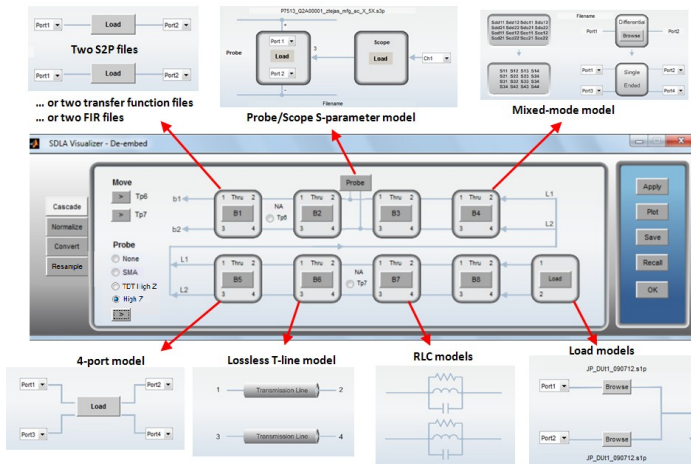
Port1 Load Port2

Port1 Load Port2

Two S2P files

... or two transfer function files

... or two FIR files

P7513_02A00001_ztejas_mfg_ec_X_5X.s3p

Probe

Port 1

Load

Port 2

3

Scope

Load

Ch1

Filename

Probe/Scope S-parameter model

Sdd11 Sdd12 Sdc11 Sdc12
Sdd21 Sdd22 Sdc21 Sdc22
Scd11 Scd12 Scc11 Scc12
Scd21 Scd22 Scc21 Scc22

Filename

Port1 Differential Browse Port2

S11 S12 S13 S14
S21 S22 S23 S24
S31 S32 S33 S34
S41 S42 S43 S44

Port1 Port2

Single Ended

Port3 Port4

Mixed-mode model

SDLA Visualizer - De-embed

Cascade

Normalize

Convert

Resample

Move

>> Tp6

>> Tp7

Probe

None

SMA

TDT High Z

High Z

>

b1

b2

1 Thru 2 B1 3 4

NA Tp6

1 Thru 2 B2 3 4

Probe

1 Thru 2 B3 3 4

1 Thru 2 B4 3 4

L1

L2

L1

L2

1 Thru 2 B5 3 4

1 Thru 2 B6 3 4

NA Tp7

1 Thru 2 B7 3 4

1 Thru 2 B8 3 4

1 Load 2

Apply

Plot

Save

Recall

OK

4-port model

Port1 Port2

Load

Port3 Port4

Lossless T-line model

1 Transmission Line 2

3 Transmission Line 4

RLC models

Load models

JP_DUt1_090712.s1p

Port1 Browse

Port2 Browse

JP_DUt1_090712.s1p